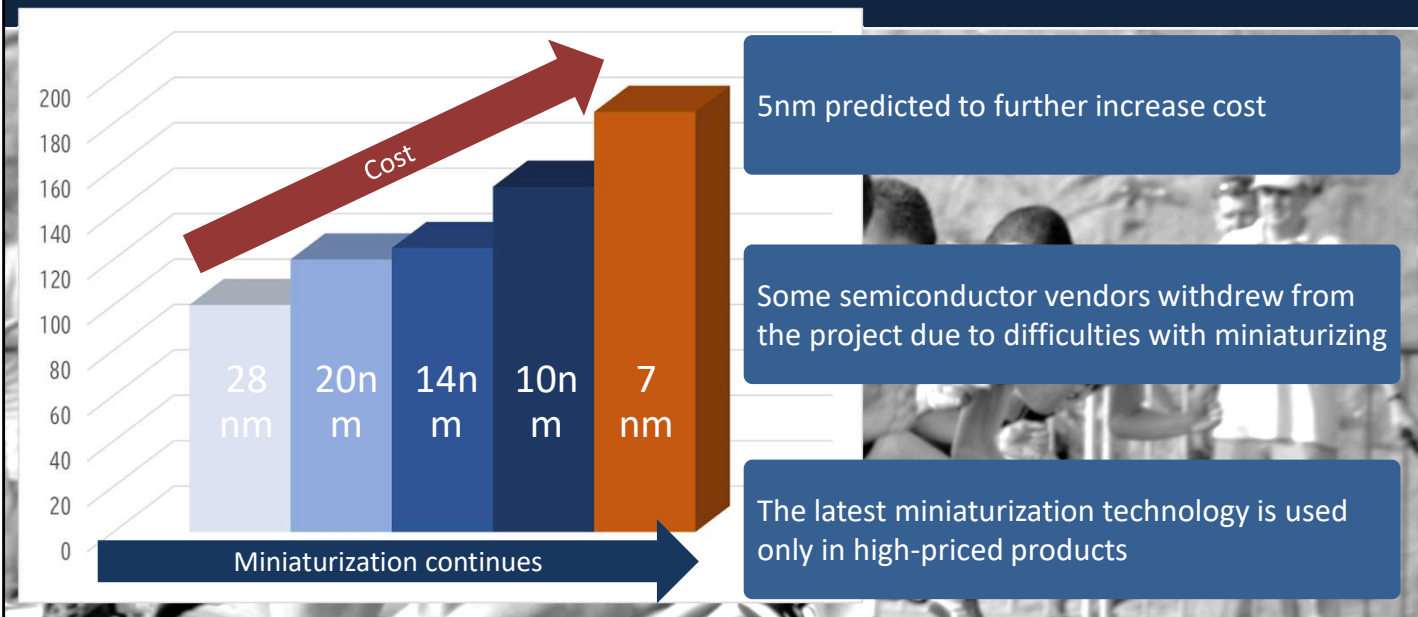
200
180
160
140
120
100
80
60
40
20
0

Cost

28 nm

20nm

14nm

10nm

7 nm

Miniaturization continues

5nm predicted to further increase cost

Some semiconductor vendors withdrew from the project due to difficulties with miniaturizing

The latest miniaturization technology is used only in high-priced products